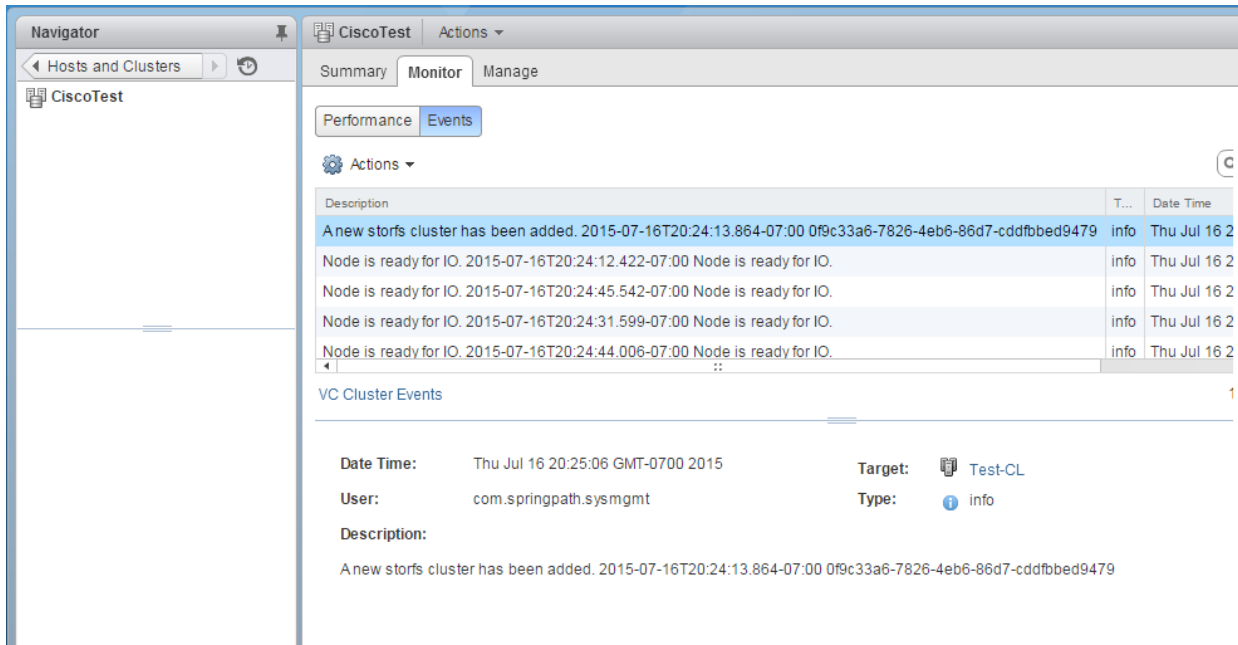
Navigator

Hosts and Clusters

CiscoTest

CiscoTest Actions

Summary Monitor Manage

Performance Events

Actions

| Description | T... | Date Time |
|---|---|---|
| A new storfs cluster has been added. 2015-07-16T20:24:13.864-07:00 0f9c33a6-7826-4eb6-86d7-cddfbbed9479 | info | Thu Jul 16 2 |
| Node is ready for IO. 2015-07-16T20:24:12.422-07:00 Node is ready for IO. | info | Thu Jul 16 2 |
| Node is ready for IO. 2015-07-16T20:24:45.542-07:00 Node is ready for IO. | info | Thu Jul 16 2 |
| Node is ready for IO. 2015-07-16T20:24:31.599-07:00 Node is ready for IO. | info | Thu Jul 16 2 |
| Node is ready for IO. 2015-07-16T20:24:44.006-07:00 Node is ready for IO. | info | Thu Jul 16 2 |

VC Cluster Events

1

Date Time: Thu Jul 16 20:25:06 GMT-0700 2015

Target: Test-CL

User: com.springpath.sysmgmt

Type: info

Description:

A new storfs cluster has been added. 2015-07-16T20:24:13.864-07:00 0f9c33a6-7826-4eb6-86d7-cddfbbed9479